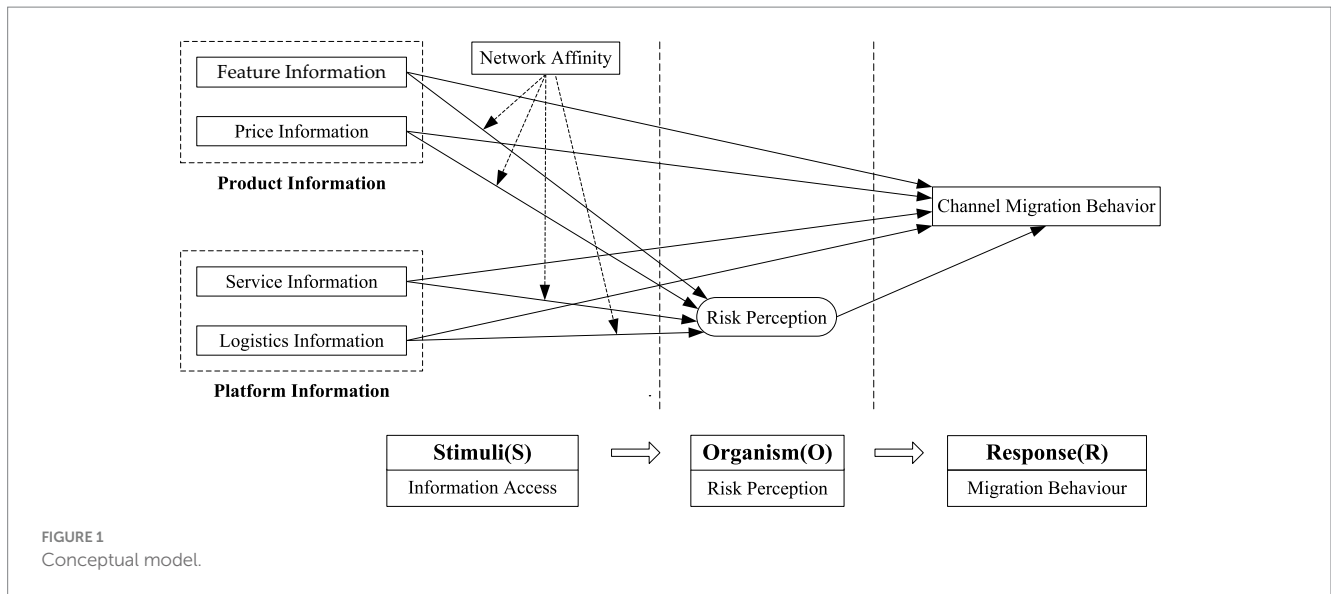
Feature Information

Price Information

Network Affinity

Product Information

Channel Migration Behavior

Service Information

Logistics Information

Risk Perception

Platform Information

Stimuli(S)

Information Access

Organism(O)

Risk Perception

Response(R)

Migration Behaviour

FIGURE 1
Conceptual model.